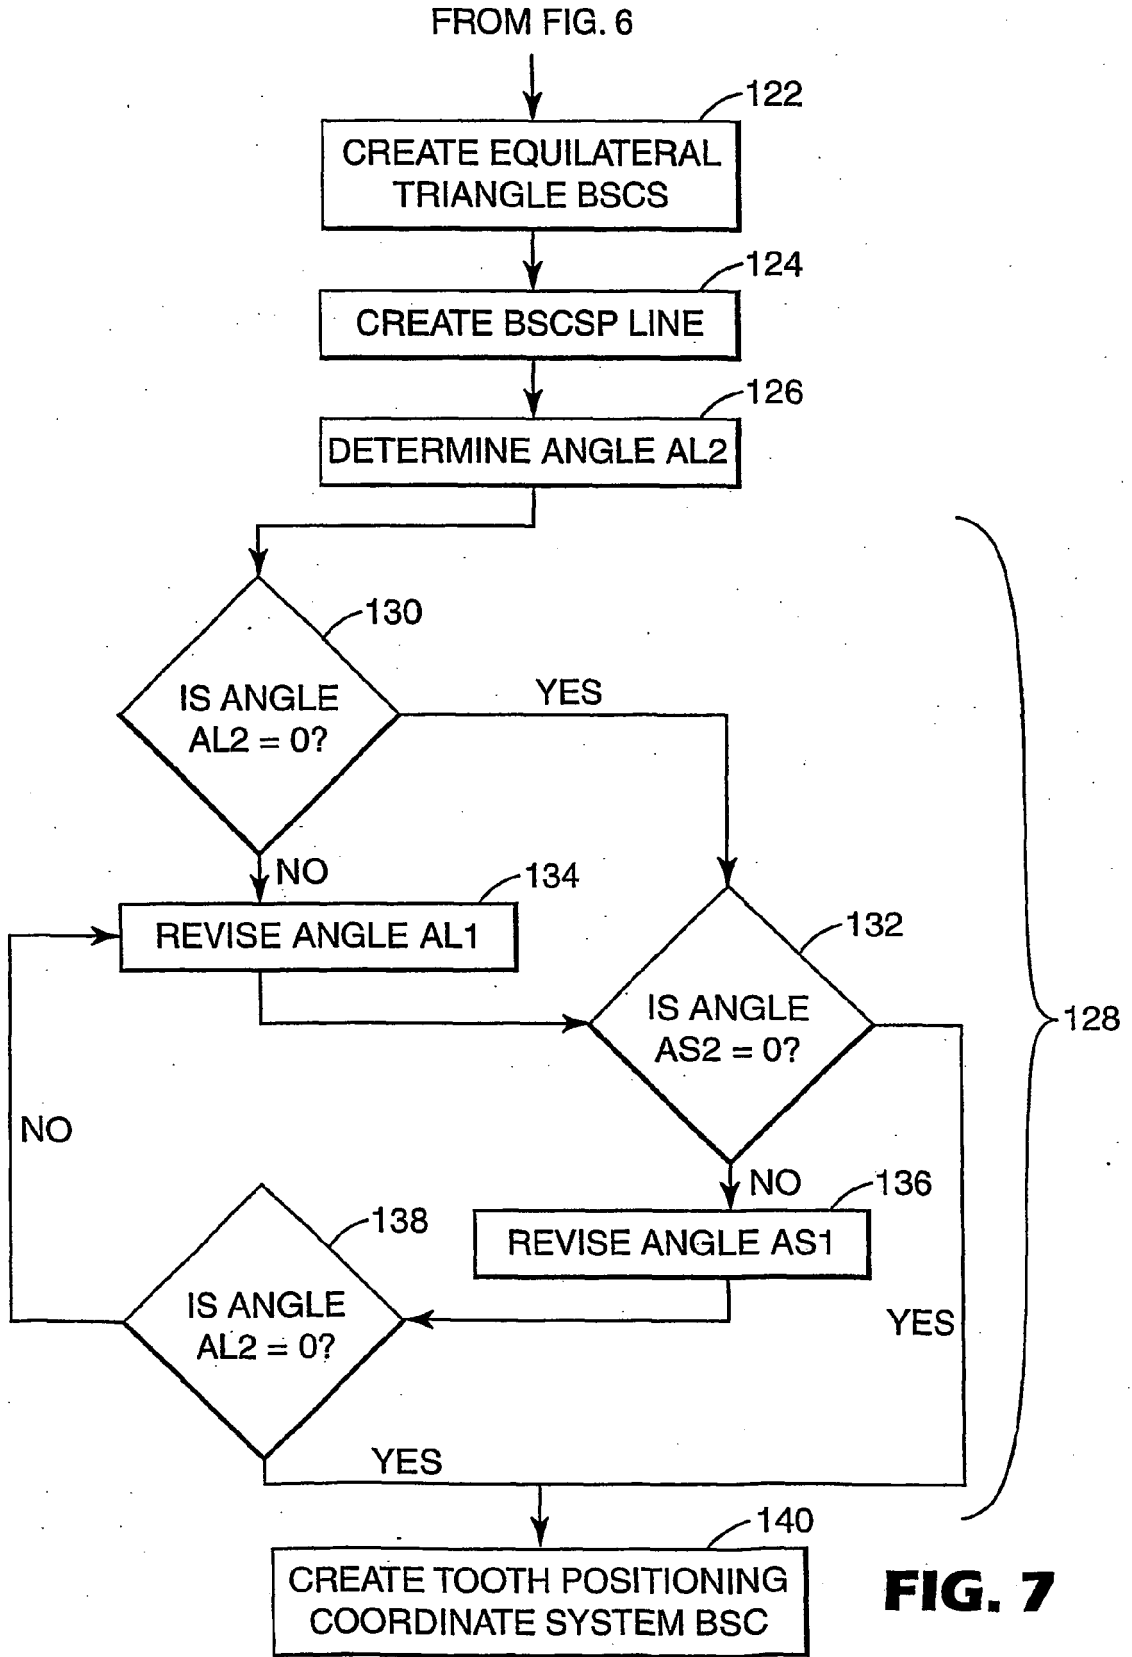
FROM FIG. 6

122
CREATE EQUILATERAL TRIANGLE BSCS

124
CREATE BSCSP LINE

126
DETERMINE ANGLE AL2

130
IS ANGLE AL2 = 0?

YES

NO

134
REVISE ANGLE AL1

132
IS ANGLE AS2 = 0?

128

NO

NO

136
REVISE ANGLE AS1

138
IS ANGLE AL2 = 0?

YES

YES

140
CREATE TOOTH POSITIONING COORDINATE SYSTEM BSC

FIG. 7